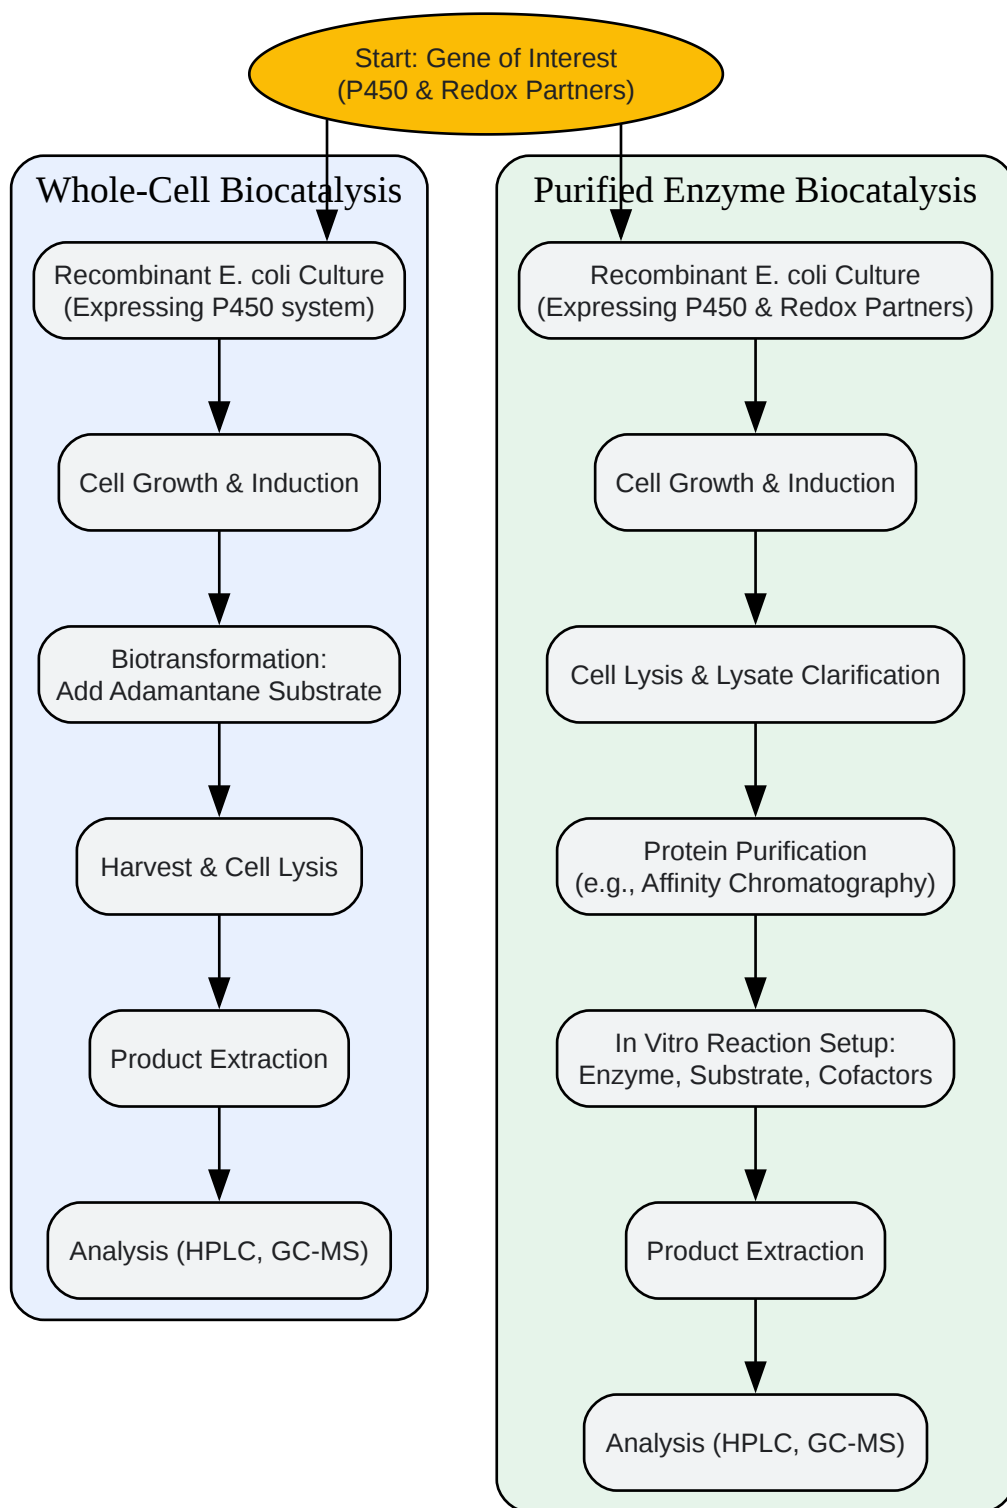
Start: Gene of Interest
(P450 & Redox Partners)

Whole-Cell Biocatalysis

Recombinant E. coli Culture
(Expressing P450 system)

Cell Growth & Induction

Biotransformation:
Add Adamantane Substrate

Harvest & Cell Lysis

Product Extraction

Analysis (HPLC, GC-MS)

Purified Enzyme Biocatalysis

Recombinant E. coli Culture
(Expressing P450 & Redox Partners)

Cell Growth & Induction

Cell Lysis & Lysate Clarification

Protein Purification
(e.g., Affinity Chromatography)

In Vitro Reaction Setup:
Enzyme, Substrate, Cofactors

Product Extraction

Analysis (HPLC, GC-MS)